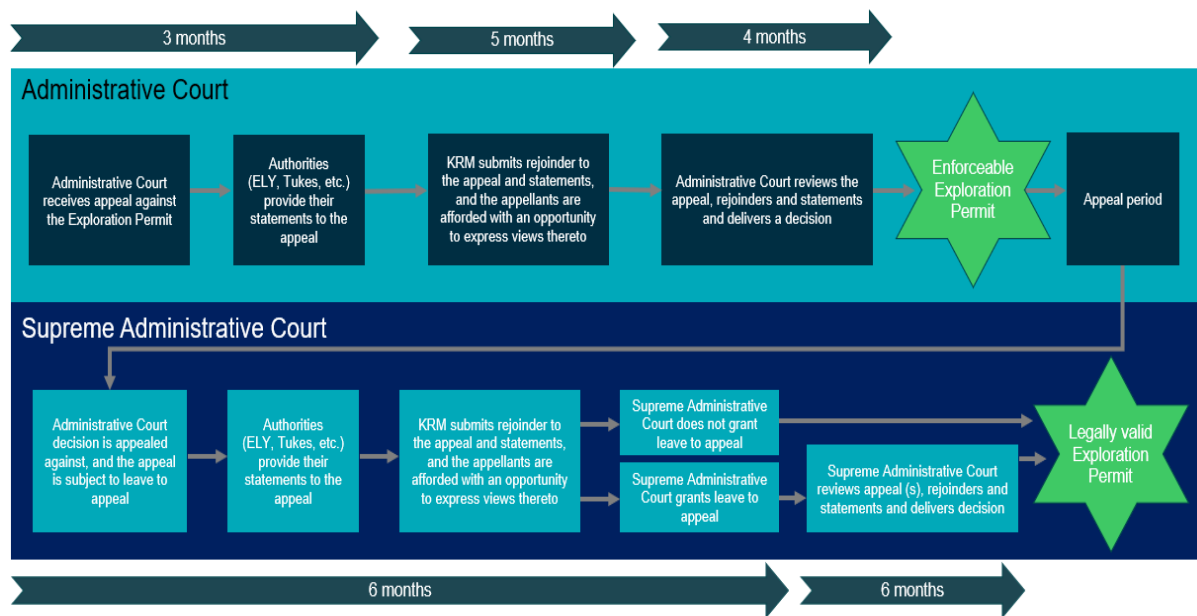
3 months

5 months

4 months

Administrative Court

Administrative Court receives appeal against the Exploration Permit

Authorities (ELY, Tukes, etc.) provide their statements to the appeal

KRM submits rejoinder to the appeal and statements, and the appellants are afforded with an opportunity to express views thereto

Administrative Court reviews the appeal, rejoinders and statements and delivers a decision

Enforceable Exploration Permit

Appeal period

Supreme Administrative Court

Administrative Court decision is appealed against, and the appeal is subject to leave to appeal

Authorities (ELY, Tukes, etc.) provide their statements to the appeal

KRM submits rejoinder to the appeal and statements, and the appellants are afforded with an opportunity to express views thereto

Supreme Administrative Court does not grant leave to appeal

Supreme Administrative Court grants leave to appeal

Supreme Administrative Court reviews appeal (s), rejoinders and statements and delivers decision

Legally valid Exploration Permit

6 months

6 months